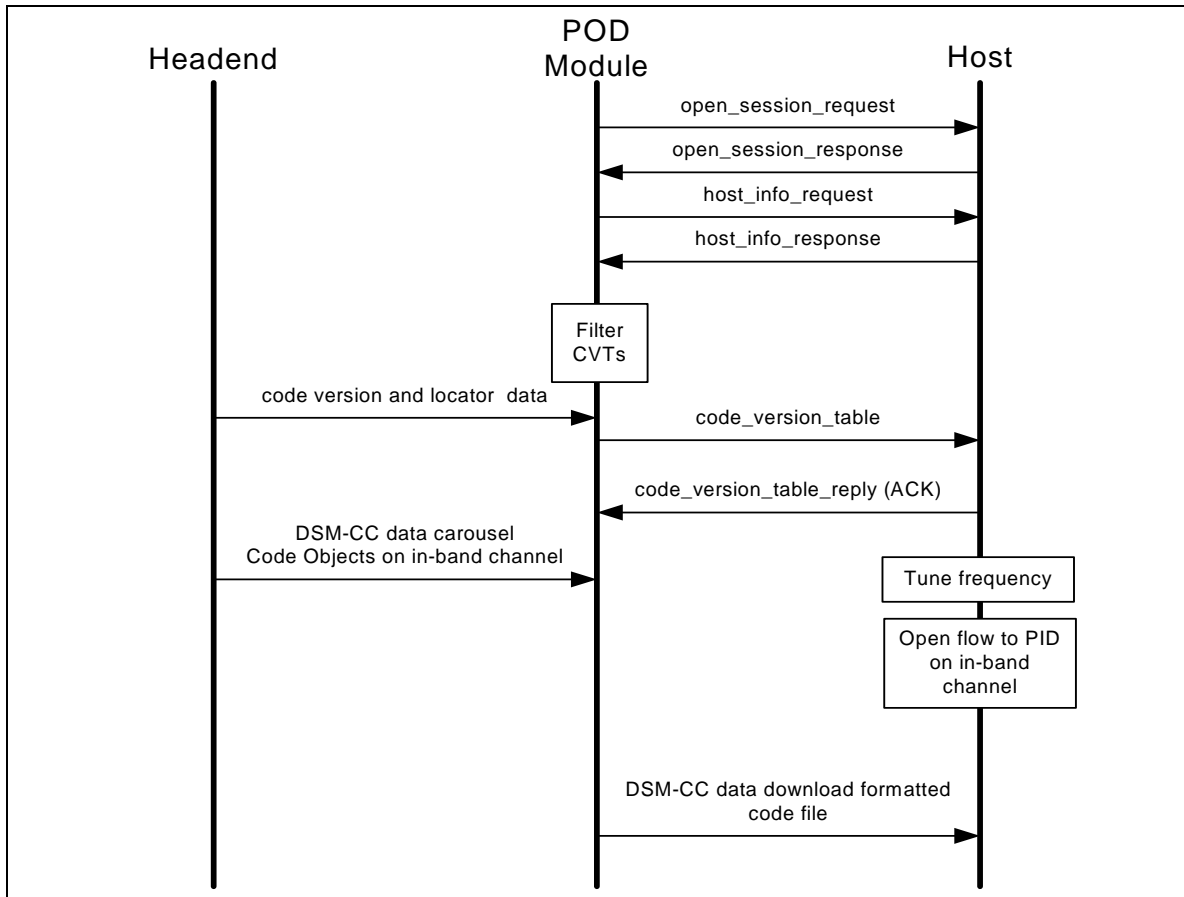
Headend

POD Module

Host

open_session_request

open_session_response

host_info_request

host_info_response

Filter CVTs

code version and locator data

code_version_table

code_version_table_reply (ACK)

DSM-CC data carousel Code Objects on in-band channel

Tune frequency

Open flow to PID on in-band channel

DSM-CC data download formatted code file